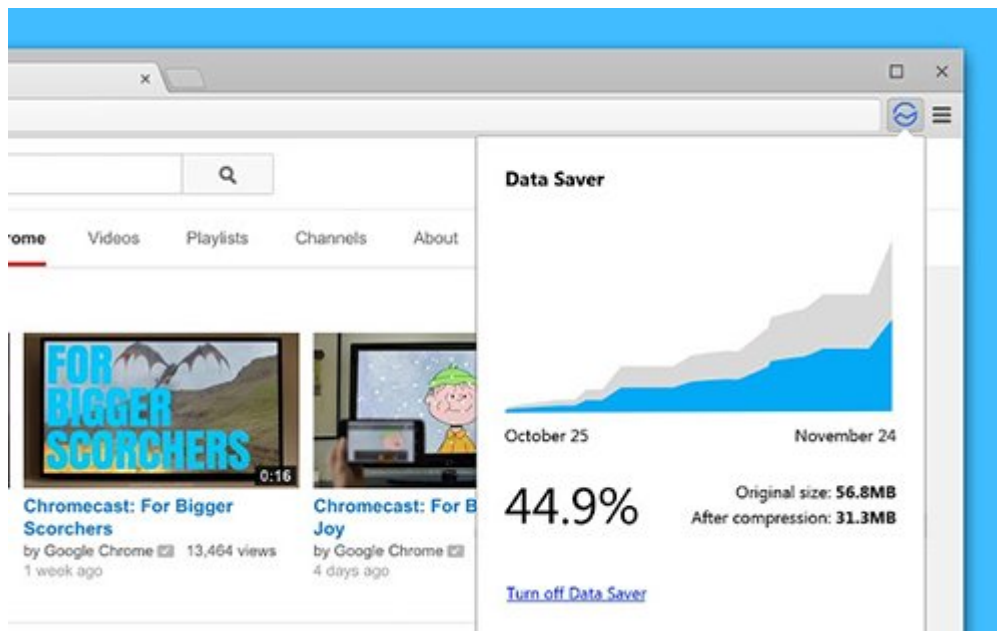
×

rome Videos Playlists Channels About

FOR BIGGER SCORCHERS
0:16

Chromecast: For Bigger Scorchers
by Google Chrome 13,464 views
1 week ago

Chromecast: For B
Joy
by Google Chrome
4 days ago

Data Saver

October 25
November 24

44.9%

Original size: 56.8MB
After compression: 31.3MB

Turn off Data Saver